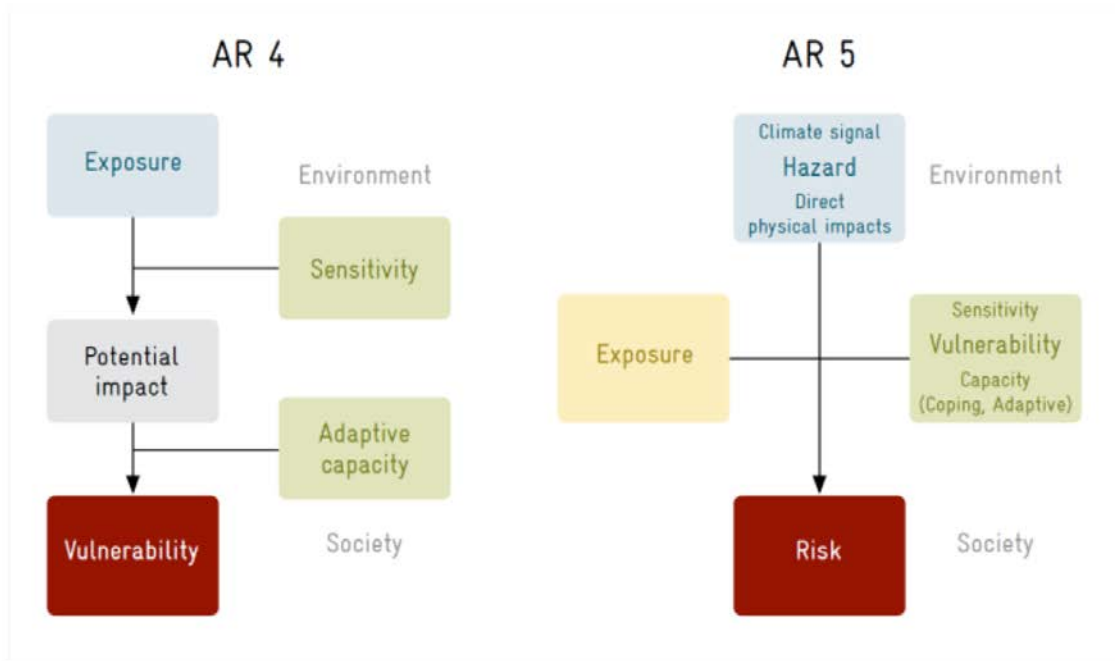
AR 4

Exposure

Environment

Sensitivity

Potential impact

Adaptive capacity

Vulnerability

Society

AR 5

Climate signal
Hazard
Direct physical impacts

Environment

Exposure

Sensitivity
Vulnerability
Capacity
(Coping, Adaptive)

Risk

Society